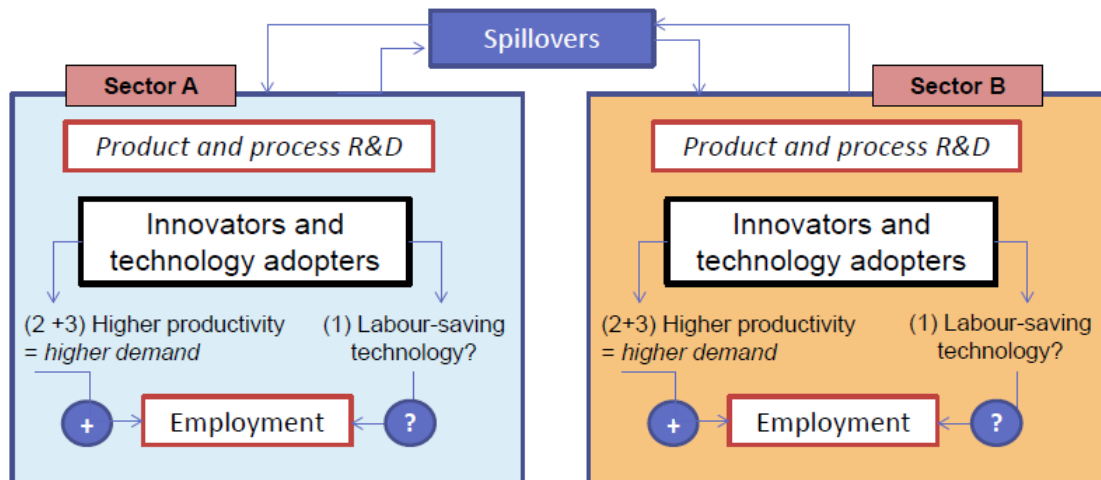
Spillovers

Sector A

Product and process R&D

Innovators and technology adopters

(2 +3) Higher productivity = *higher demand*

(1) Labour-saving technology?

+

Employment

?

Sector B

Product and process R&D

Innovators and technology adopters

(2+3) Higher productivity = *higher demand*

(1) Labour-saving technology?

+

Employment

?